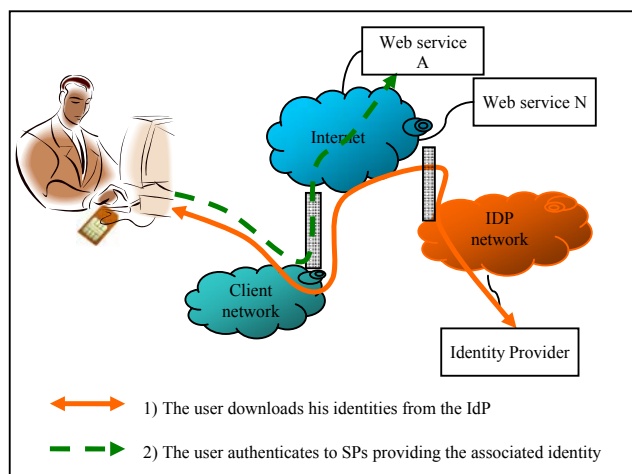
Web service A

Web service N

Internet

IDP network

Client network

Identity Provider

1) The user downloads his identities from the IdP

2) The user authenticates to SPs providing the associated identity